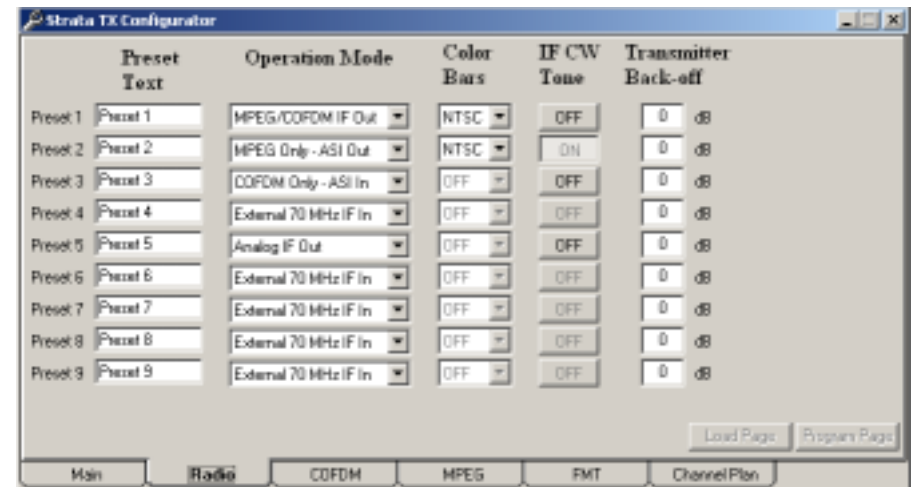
Strata TX Configurator

| | Preset Text | Operation Mode | Color Bars | IF CW Tone | Transmitter Back-off |
|---|---|---|---|---|---|
| Preset 1 | Preset 1 | MPEG/COFDM IF Out | NTSC | OFF | 0 dB |
| Preset 2 | Preset 2 | MPEG Only - ASI Out | NTSC | ON | 0 dB |
| Preset 3 | Preset 3 | COFDM Only - ASI In | OFF | OFF | 0 dB |
| Preset 4 | Preset 4 | External 70 MHz IF In | OFF | OFF | 0 dB |
| Preset 5 | Preset 5 | Analog IF Out | OFF | OFF | 0 dB |
| Preset 6 | Preset 6 | External 70 MHz IF In | OFF | OFF | 0 dB |
| Preset 7 | Preset 7 | External 70 MHz IF In | OFF | OFF | 0 dB |
| Preset 8 | Preset 8 | External 70 MHz IF In | OFF | OFF | 0 dB |
| Preset 9 | Preset 9 | External 70 MHz IF In | OFF | OFF | 0 dB |

Load Page Program Page

Main Radio COFDM MPEG FMT Channel Plan